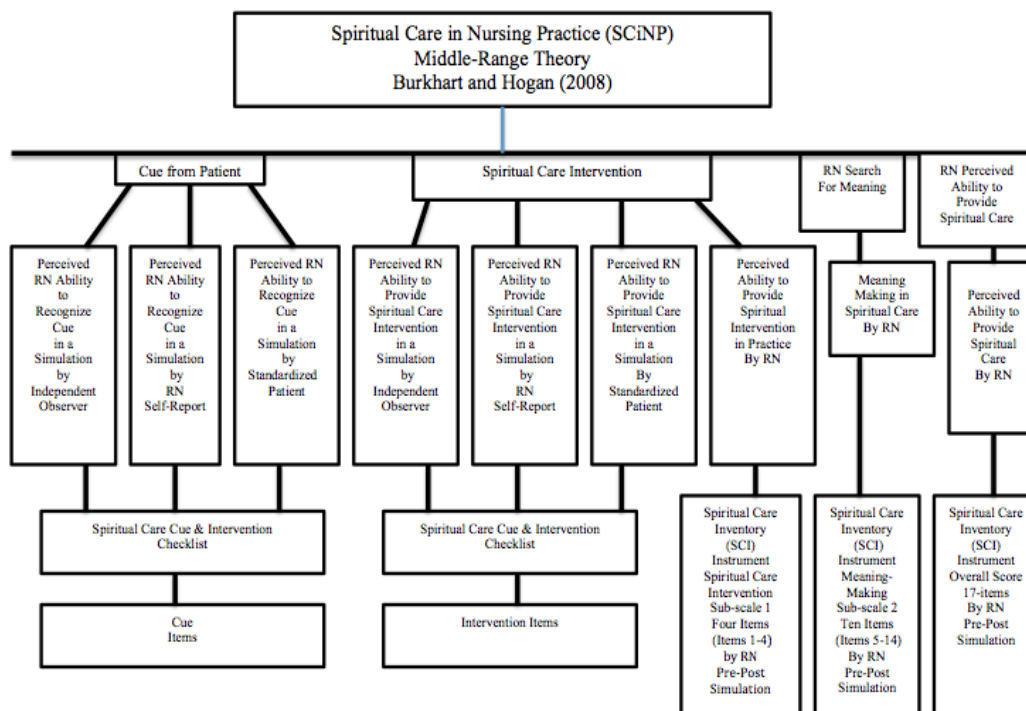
Spiritual Care in Nursing Practice (SCiNP)
Middle-Range Theory
Burkhart and Hogan (2008)

Cue from Patient

Spiritual Care Intervention

RN Search For Meaning

RN Perceived Ability to Provide Spiritual Care

Perceived RN Ability to Recognize Cue in a Simulation by Independent Observer

Perceived RN Ability to Recognize Cue in a Simulation by RN Self-Report

Perceived RN Ability to Recognize Cue in a Simulation by Standardized Patient

Perceived RN Ability to Provide Spiritual Care Intervention in a Simulation by Independent Observer

Perceived RN Ability to Provide Spiritual Care Intervention in a Simulation by RN Self-Report

Perceived RN Ability to Provide Spiritual Care Intervention in a Simulation By Standardized Patient

Perceived Ability to Provide Spiritual Intervention in Practice By RN

Meaning Making in Spiritual Care By RN

Perceived Ability to Provide Spiritual Care By RN

Spiritual Care Cue & Intervention Checklist

Spiritual Care Cue & Intervention Checklist

Spiritual Care Inventory (SCI) Instrument Spiritual Care Intervention Sub-scale 1 Four Items (Items 1-4) by RN Pre-Post Simulation

Spiritual Care Inventory (SCI) Instrument Meaning-Making Sub-scale 2 Ten Items (Items 5-14) By RN Pre-Post Simulation

Spiritual Care Inventory (SCI) Instrument Overall Score 17-items By RN Pre-Post Simulation

Cue Items

Intervention Items